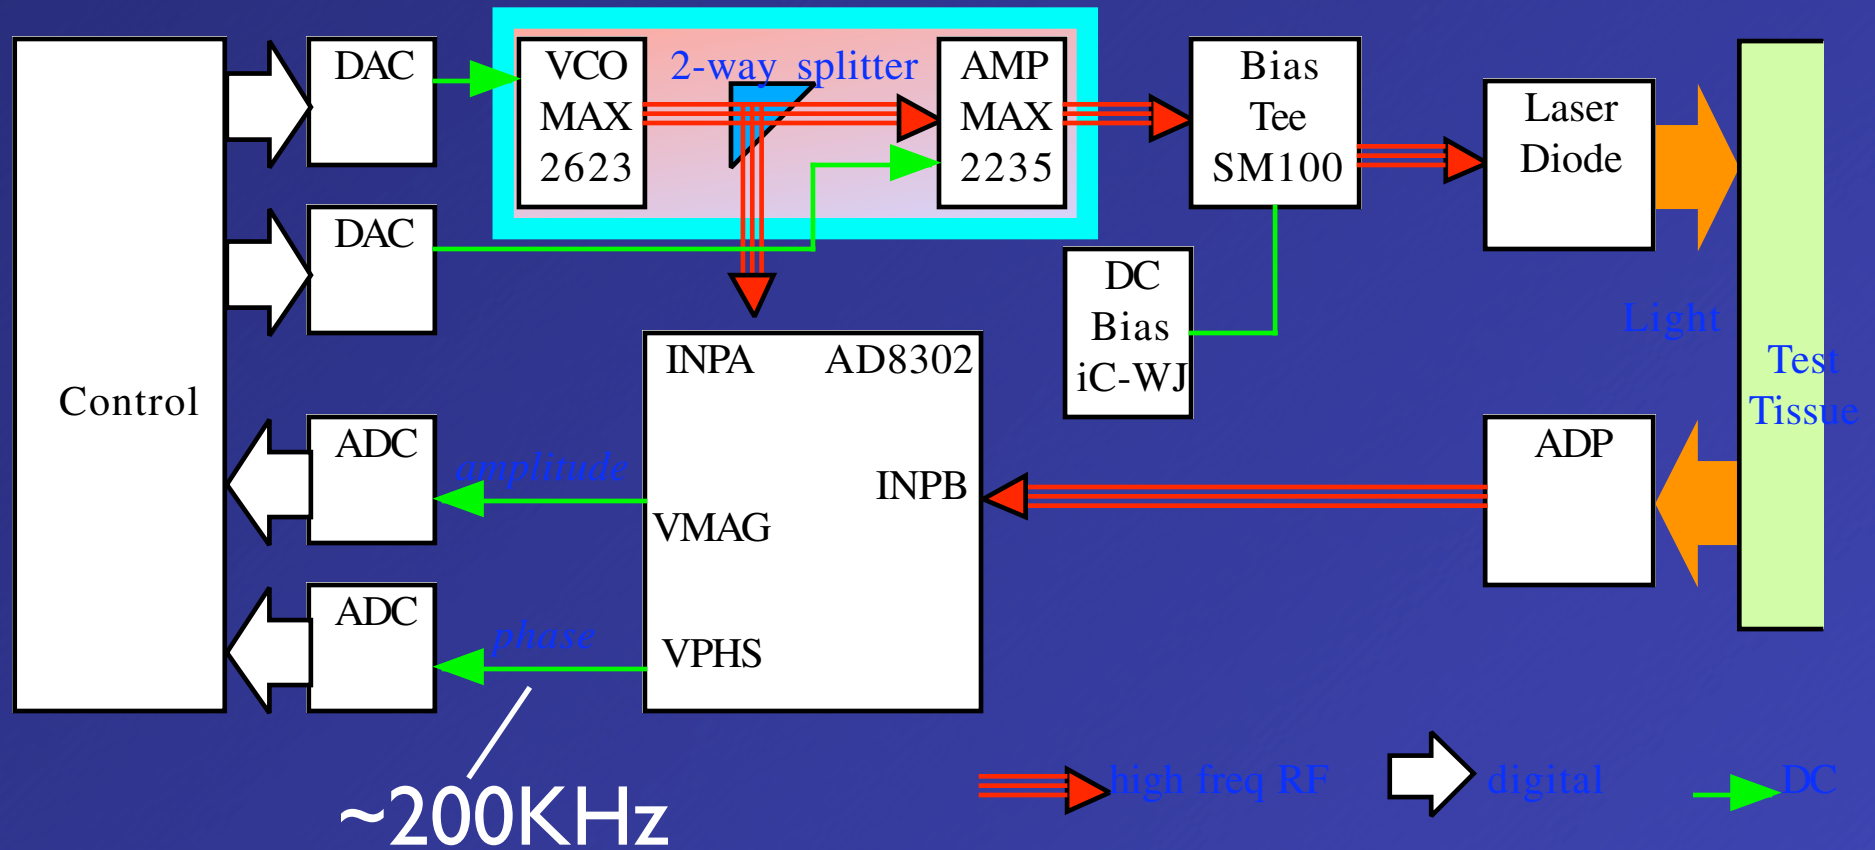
Control

DAC

DAC

ADC

ADC

VCO MAX 2623

2-way splitter

AMP MAX 2235

Bias Tee SM100

Laser Diode

DC Bias iC-WJ

Light

Test Tissue

INPA

AD8302

INPB

VMAG

VPHS

amplitude

phase

ADP

~200KHz

high freq RF

digital

DC